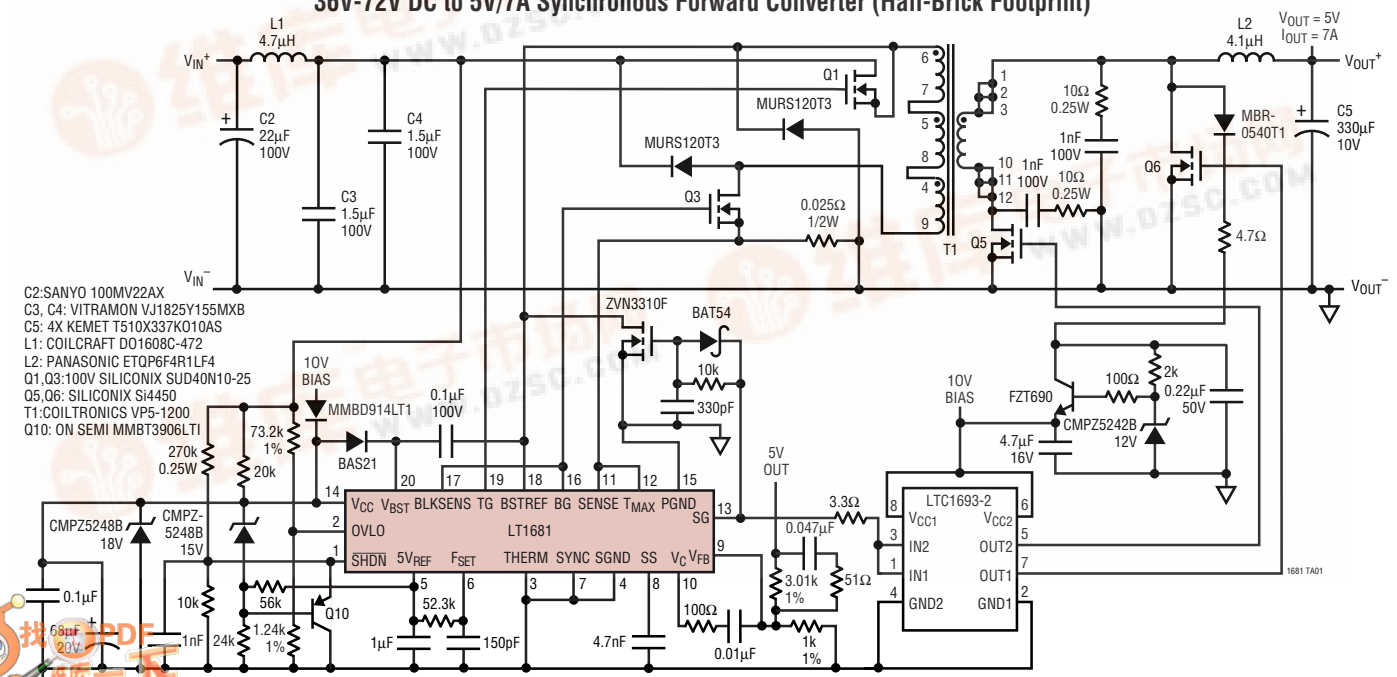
36V-72V DC to 5V/7A Synchronous Forward Converter (Half-Brick Footprint)

L1 4.7μH
$V_{IN}^+$
C2 22μF 100V
C4 1.5μF 100V
C3 1.5μF 100V
$V_{IN}^-$
Q1
MURS120T3
MURS120T3
Q3
0.025Ω 1/2W
6 7 5 8 4 9
T1
1 2 3
10 11 12
10Ω 0.25W
1nF 100V
1nF 100V
10Ω 0.25W
Q5
L2 4.1μH
$V_{OUT} = 5V$
$I_{OUT} = 7A$
$V_{OUT}^+$
MBR-0540T1
C5 330μF 10V
Q6
4.7Ω
$V_{OUT}^-$

C2:SANYO 100MV22AX
C3, C4: VITRAMON VJ1825Y155MXB
C5: 4X KEMET T510X337K010AS
L1: COILCRAFT DO1608C-472
L2: PANASONIC ETQP6F4R1LF4
Q1,Q3:100V SILICONIX SUD40N10-25
Q5,Q6: SILICONIX Si4450
T1:COILTRONICS VP5-1200
Q10: ON SEMI MMBT3906LTI

ZVN3310F
BAT54
10k
330pF
10V BIAS
MMBD914LT1
0.1μF 100V
BAS21
73.2k 1%
270k 0.25W
20k
CMPZ5248B 18V
CMPZ-5248B 15V
0.1μF
68μF 20V
1nF
10k
24k
56k
1.24k 1%
Q10
52.3k
1μF
150pF
4.7nF
20 17 19 18 16 11 12 15
$V_{CC}$ $V_{BST}$ BLKSENS TG BSTREF BG SENSE $T_{MAX}$ PGND
14 2 1
OVLO
$\overline{SHDN}$ $5V_{REF}$ $F_{SET}$ THERM SYNC SGND SS $V_C$ $V_{FB}$
LT1681
SG 13
5 6 3 7 4 8 10 9
100Ω
0.01μF
5V OUT
3.3Ω
0.047μF
3.01k 1%
51Ω
1k 1%
10V BIAS
FZT690
100Ω
2k
0.22μF 50V
4.7μF 16V
CMPZ5242B 12V
LTC1693-2
8 $V_{CC1}$ $V_{CC2}$ 6
3 IN2 OUT2 5
1 IN1 OUT1 7
4 GND2 GND1 2
1681 TA01